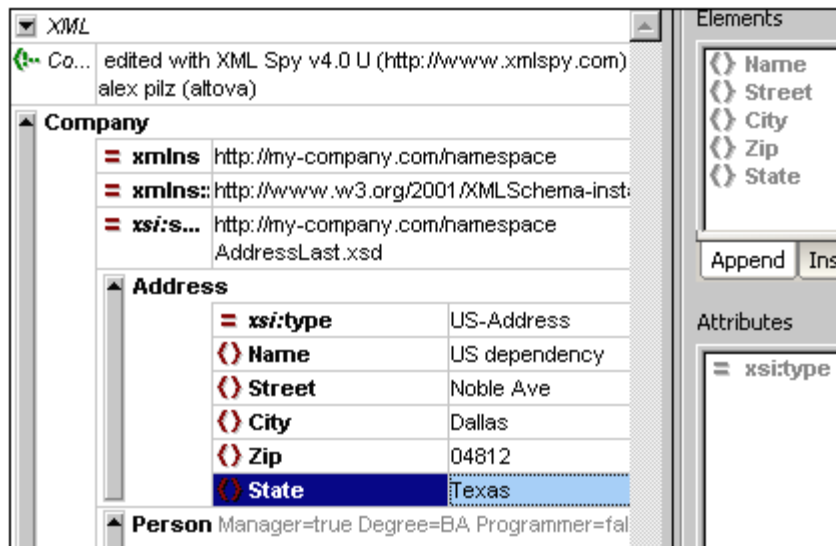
XML

Co... edited with XML Spy v4.0 U (http://www.xmlspy.com) alex pilz (altova)

Company

= xmlns http://my-company.com/namespace

= xmlns:: http://www.w3.org/2001/XMLSchema-insta

= xsi:s... http://my-company.com/namespace AddressLast.xsd

Address

| | |
|---|---|
| = xsi:type | US-Address |
| {} Name | US dependency |
| {} Street | Noble Ave |
| {} City | Dallas |
| {} Zip | 04812 |
| {} State | Texas |

Person Manager=true Degree=BA Programmer=fal

Elements

{} Name
{} Street
{} City
{} Zip
{} State

Append Ins

Attributes

= xsi:type